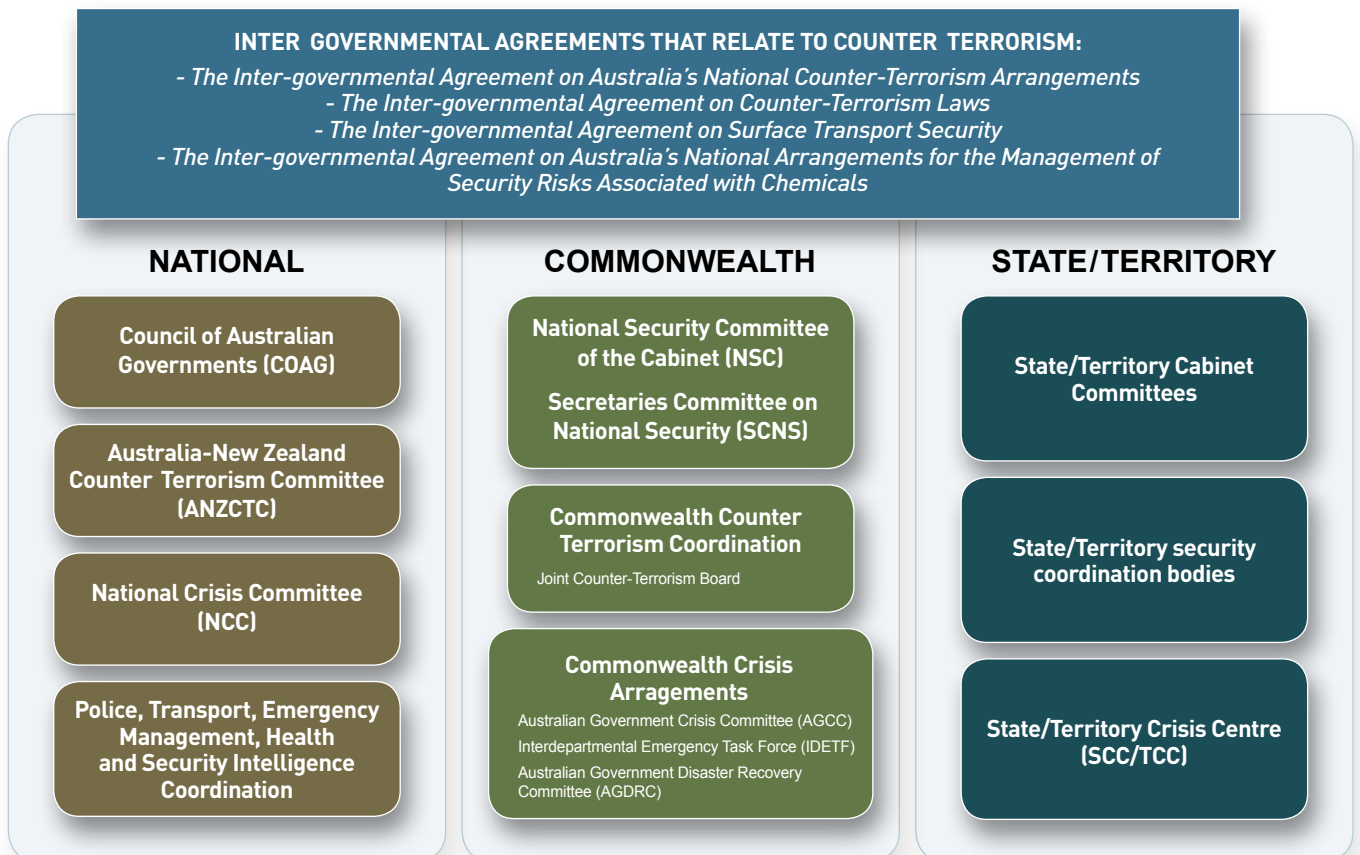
INTER GOVERNMENTAL AGREEMENTS THAT RELATE TO COUNTER TERRORISM:
- The Inter-governmental Agreement on Australia's National Counter-Terrorism Arrangements
- The Inter-governmental Agreement on Counter-Terrorism Laws
- The Inter-governmental Agreement on Surface Transport Security
- The Inter-governmental Agreement on Australia's National Arrangements for the Management of Security Risks Associated with Chemicals

NATIONAL

Council of Australian Governments (COAG)

Australia-New Zealand Counter Terrorism Committee (ANZCTC)

National Crisis Committee (NCC)

Police, Transport, Emergency Management, Health and Security Intelligence Coordination

COMMONWEALTH

National Security Committee of the Cabinet (NSC)

Secretaries Committee on National Security (SCNS)

Commonwealth Counter Terrorism Coordination
Joint Counter-Terrorism Board

Commonwealth Crisis Arragements
Australian Government Crisis Committee (AGCC)
Interdepartmental Emergency Task Force (IDETF)
Australian Government Disaster Recovery Committee (AGDRC)

STATE/TERRITORY

State/Territory Cabinet Committees

State/Territory security coordination bodies

State/Territory Crisis Centre (SCC/TCC)